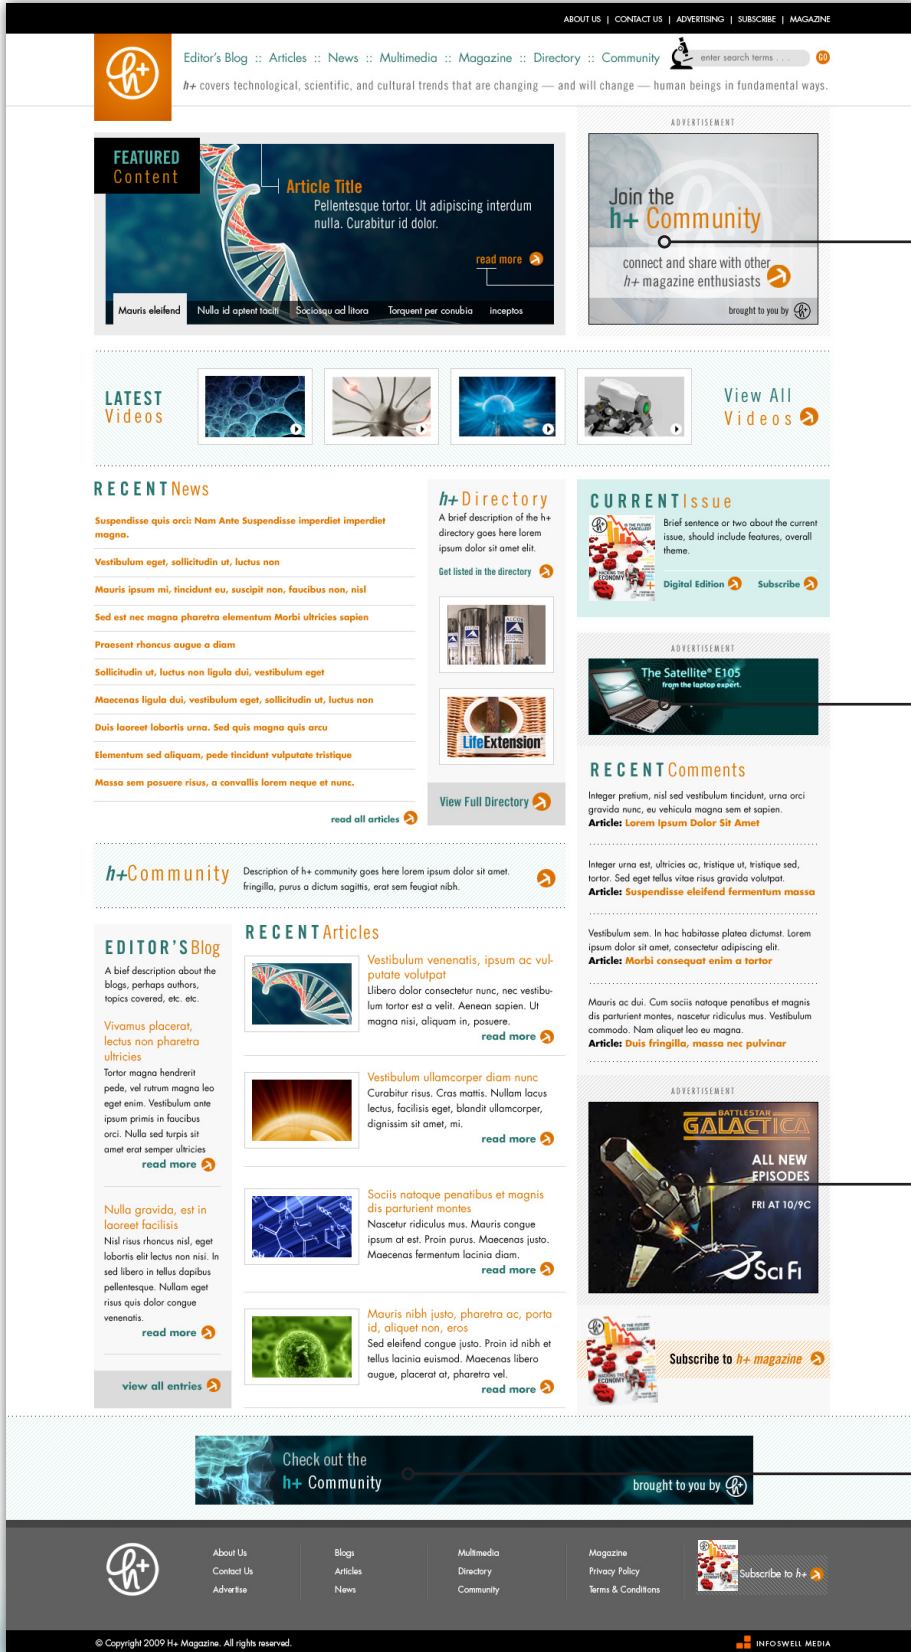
ABOUT US | CONTACT US | ADVERTISING | SUBSCRIBE | MAGAZINE

Editor's Blog :: Articles :: News :: Multimedia :: Magazine :: Directory :: Community

enter search terms . . .

GO

h+ covers technological, scientific, and cultural trends that are changing — and will change — human beings in fundamental ways.

FEATURED Content

Article Title

Pellentesque tortor. Ut adipiscing interdum nulla. Curabitur id dolor.

read more

Mauris eleifend | Nulla id aptent taciti | Sociosqu ad litora | Torquent per conubia | inceptos

ADVERTISEMENT

Join the h+ Community

connect and share with other h+ magazine enthusiasts

brought to you by

LATEST Videos

View All Videos

RECENT News

Suspendisse quis orci: Nam Ante Suspendisse imperdiet imperdiet magna.

Vestibulum eget, sollicitudin ut, luctus non

Mauris ipsum mi, tincidunt eu, suscipit non, faucibus non, nisl

Sed est nec magna pharetra elementum Morbi ultricies sapien

Praesent rhoncus augue a diam

Sollicitudin ut, luctus non ligula dui, vestibulum eget

Maecenas ligula dui, vestibulum eget, sollicitudin ut, luctus non

Duis laoreet lobortis urna. Sed quis magna quis arcu

Elementum sed aliquam, pede tincidunt vulputate tristique

Massa sem posuere risus, a convallis lorem neque et nunc.

read all articles

h+ Directory

A brief description of the h+ directory goes here lorem ipsum dolor sit amet elit.

Get listed in the directory

LifeExtension

View Full Directory

CURRENT Issue

Brief sentence or two about the current issue, should include features, overall theme.

Digital Edition | Subscribe

ADVERTISEMENT

The Satellite® E105
from the laptop expert.

RECENT Comments

Integer pretium, nisl sed vestibulum tincidunt, urna orci gravida nunc, eu vehicula magna sem et sapien.
Article: Lorem Ipsum Dolor Sit Amet

Integer urna est, ultricies ac, tristique ut, tristique sed, tortor. Sed eget tellus vitae risus gravida volutpat.
Article: Suspendisse eleifend fermentum massa

Vestibulum sem. In hac habitasse platea dictumst. Lorem ipsum dolor sit amet, consectetur adipiscing elit.
Article: Morbi consequat enim a tortor

Mauris ac dui. Cum sociis natoque penatibus et magnis dis parturient montes, nascetur ridiculus mus. Vestibulum commodo. Nam aliquet leo eu magna.
Article: Duis fringilla, massa nec pulvinar

h+ Community

Description of h+ community goes here lorem ipsum dolor sit amet. fringilla, purus a dictum sagittis, erat sem feugiat nibh.

EDITOR'S Blog

A bief description about the blogs, perhaps authors, topics covered, etc. etc.

Vivamus placerat, lectus non pharetra ultricies

Tortor magna hendrerit pede, vel rutrum magna leo eget enim. Vestibulum ante ipsum primis in faucibus orci. Nulla sed turpis sit amet erat semper ultricies

read more

Nulla gravida, est in laoreet facilisis

Nisl risus rhoncus nisl, eget lobortis elit lectus non nisi. In sed libero in tellus dapibus pellentesque. Nullam eget risus quis dolor congue venenatis.

read more

view all entries

RECENT Articles

Vestibulum venenatis, ipsum ac vulputate volutpat

Llibero dolor consectetur nunc, nec vestibulum tortor est a velit. Aenean sapien. Ut magna nisi, aliquam in, posuere.

read more

Vestibulum ullamcorper diam nunc

Curabitur risus. Cras mattis. Nullam lacus lectus, facilisis eget, blandit ullamcorper, dignissim sit amet, mi.

read more

Sociis natoque penatibus et magnis dis parturient montes

Nascetur ridiculus mus. Mauris congue ipsum at est. Proin purus. Maecenas justo. Maecenas fermentum lacinia diam.

read more

Mauris nibh justo, pharetra ac, porta id, aliquet non, eros

Sed eleifend congue justo. Proin id nibh et tellus lacinia euismod. Maecenas libero augue, placerat at, pharetra vel.

read more

ADVERTISEMENT

BATTLESTAR GALACTICA

ALL NEW EPISODES

FRI AT 10/9C

Sci Fi

Subscribe to h+ magazine

Check out the h+ Community

brought to you by

About Us
Contact Us
Advertise

Blogs
Articles
News

Multimedia
Directory
Community

Magazine
Privacy Policy
Terms & Conditions

Subscribe to h+

© Copyright 2009 H+ Magazine. All rights reserved.

INFOSWELL MEDIA